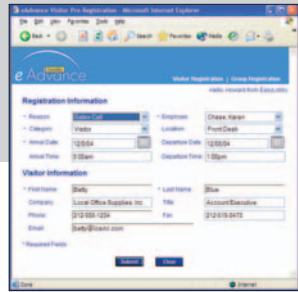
eAdvance Visitor Pre-Registration - Microsoft Internet Explorer

File Edit View Favorites Tools Help

Back Search Favorites Media

eAdvance

Visitor Registration | Group Registration

Hello, Howard from Executive

Registration Information

* Reason: Sales Call
* Employee: Chase, Karen
* Category: Visitor
* Location: Front Desk
* Arrival Date: 12/05/04
* Departure Date: 12/05/04
Arrival Time: 9:00am
Departure Time: 1:00pm

Visitor Information

* First Name: Betty
* Last Name: Blue
Company: Local Office Supplies, Inc.
Title: Account Executive
Phone: 212-555-1234
Fax: 212-515-0470
Email: betty@lcainc.com

* Required Fields

Submit Clear

Done Internet